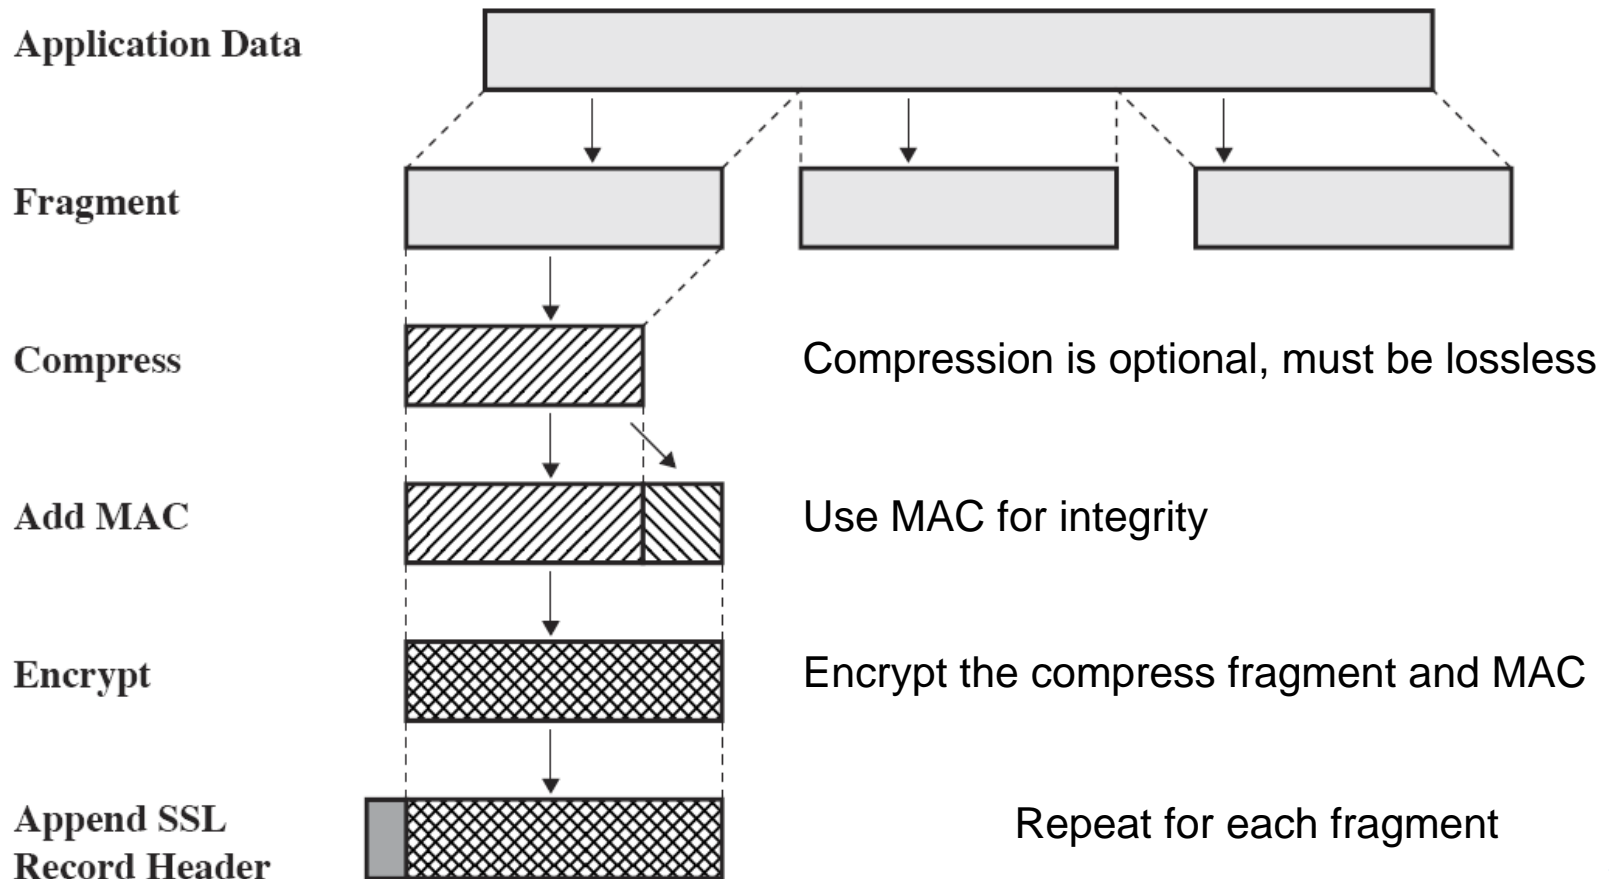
Application Data

Fragment

Compress

Compression is optional, must be lossless

Add MAC

Use MAC for integrity

Encrypt

Encrypt the compress fragment and MAC

Append SSL Record Header

Repeat for each fragment